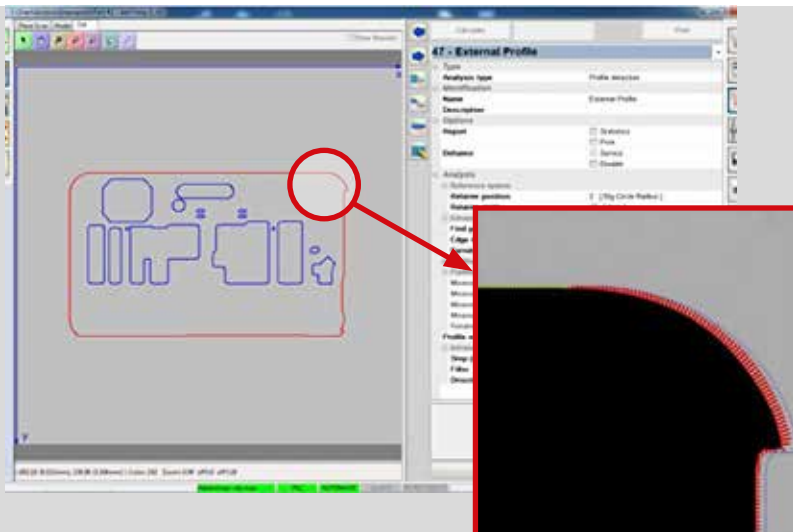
47 - External Profile

Type
Analysis type | Profile detection
Identification
Name | External Profile
Description
Options
Report | Statistics
Plots
Service
Disable
Analysis
Reference system
Reference position
Find
Edge
Profile
Step
Filter
Direction

Calculate
Show Measures
Print
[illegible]